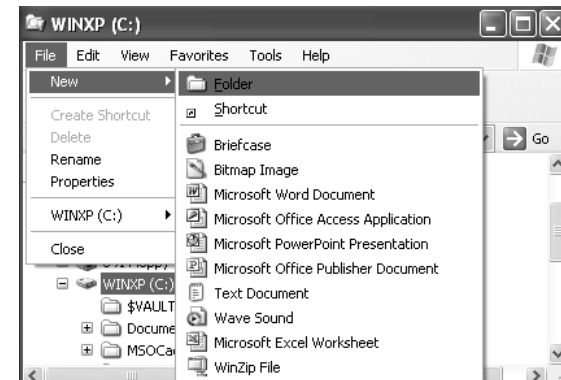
WINXP (C:)

File Edit View Favorites Tools Help

New

Create Shortcut
Delete
Rename
Properties

WINXP (C:)

Close

Folder
Shortcut
Briefcase
Bitmap Image
Microsoft Word Document
Microsoft Office Access Application
Microsoft PowerPoint Presentation
Microsoft Office Publisher Document
Text Document
Wave Sound
Microsoft Excel Worksheet
WinZip File

Go

WINXP (C:)
$VAULT
Docume
MSOCa